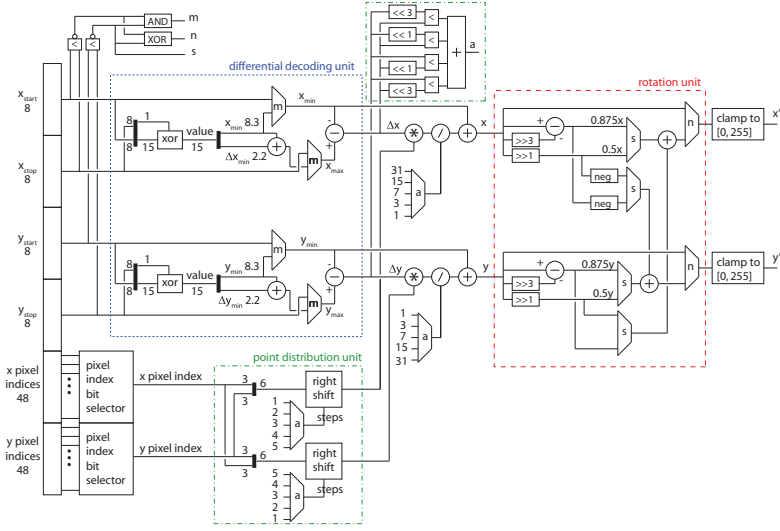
AND
m
XOR
n
s
<
<
<< 3
<
<< 1
<
+
a
<< 1
<
<< 3
<

differential decoding unit
rotation unit

$x_{start}$
8
$x_{stop}$
8
$y_{start}$
8
$y_{stop}$
8
x pixel indices
48
y pixel indices
48

8
1
8
15
xor
value
15
$x_{min}$ 8.3
$\Delta x_{min}$ 2.2
m
$x_{min}$
+
m
$x_{max}$
−
+
$\Delta x$
*
/
+
x

31
15
7
3
1
a

8
1
8
15
xor
value
15
$y_{min}$ 8.3
$\Delta y_{min}$ 2.2
m
$y_{min}$
+
m
$y_{max}$
−
+
$\Delta y$
*
/
+
y

1
3
7
15
31
a

+
−
>>3
>>1
0.875x
0.5x
s
neg
s
neg
+
n
clamp to [0, 255]
x'

+
−
>>3
>>1
0.875y
0.5y
s
s
+
n
clamp to [0, 255]
y'

point distribution unit

pixel index bit selector
x pixel index
3
6
3
right shift
1
2
3
4
5
a
steps

pixel index bit selector
y pixel index
3
6
3
right shift
5
4
3
2
1
a
steps